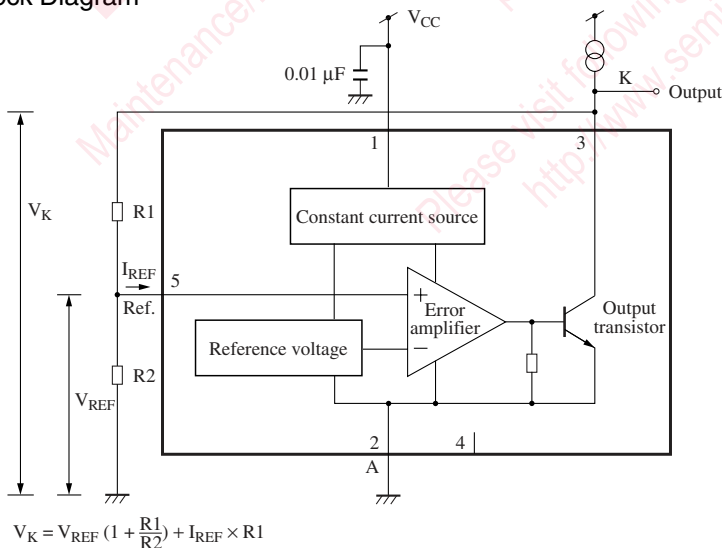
ock Diagram

Maintenance/

Please visit following

http://www.sem

$V_{CC}$

0.01 µF

K

Output

1

3

$V_K$

R1

Constant current source

$I_{REF}$

5

Ref.

+

Error amplifier

Output transistor

Reference voltage

−

R2

$V_{REF}$

2

4

A

$V_K = V_{REF}\,(1 + \frac{R1}{R2}) + I_{REF} \times R1$